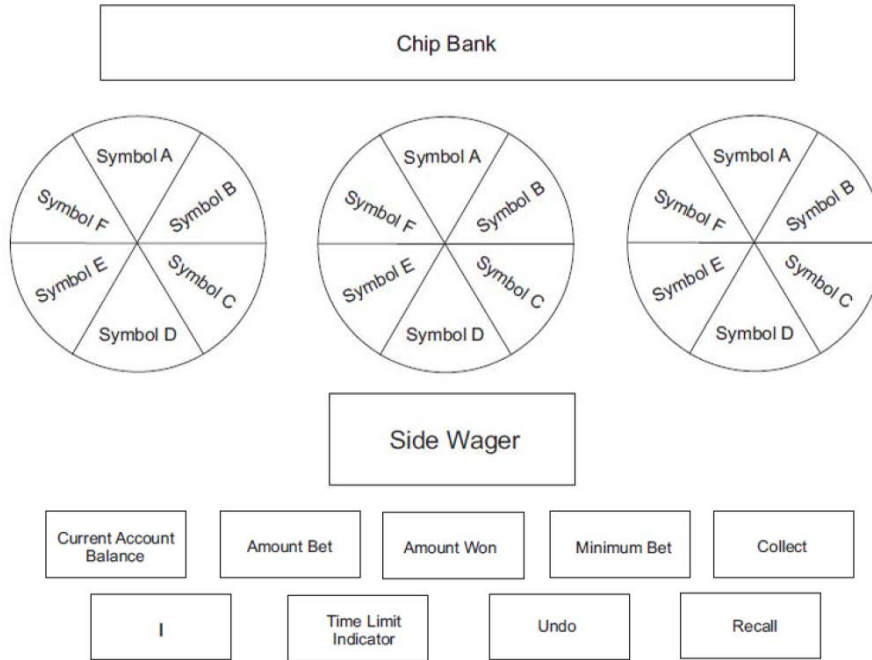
Chip Bank

Symbol A
Symbol B
Symbol C
Symbol D
Symbol E
Symbol F

Symbol A
Symbol B
Symbol C
Symbol D
Symbol E
Symbol F

Symbol A
Symbol B
Symbol C
Symbol D
Symbol E
Symbol F

Side Wager

Current Account Balance

Amount Bet

Amount Won

Minimum Bet

Collect

I

Time Limit Indicator

Undo

Recall